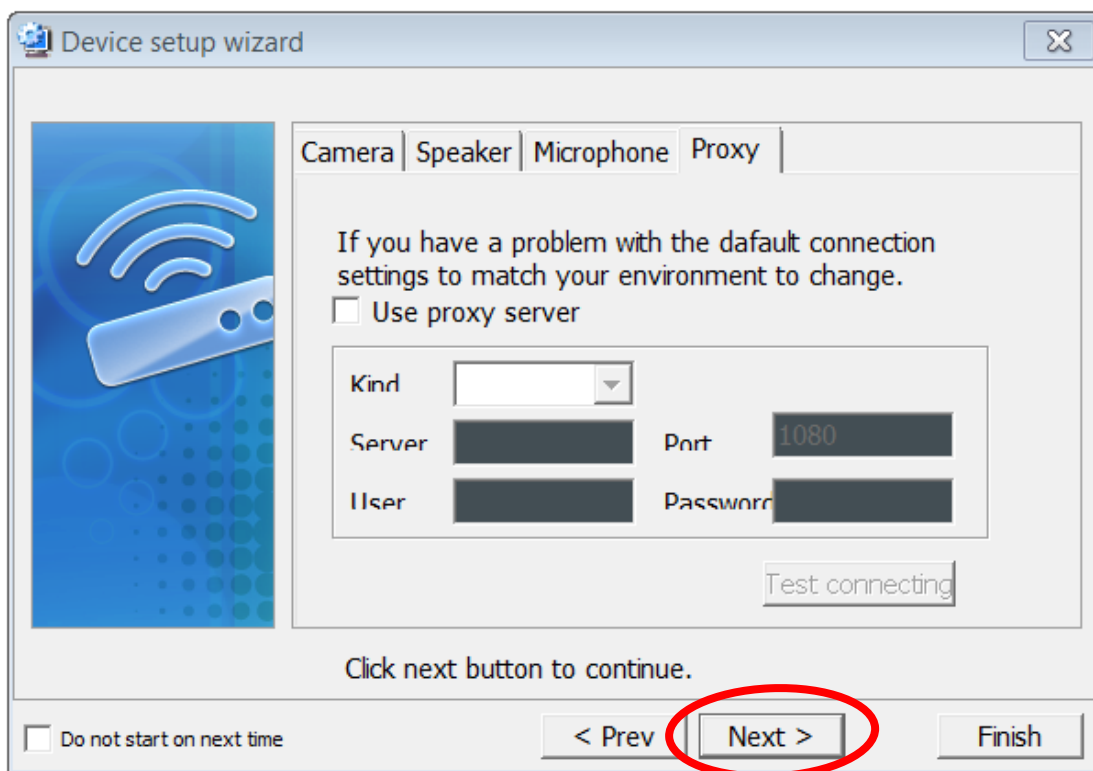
Device setup wizard

Camera | Speaker | Microphone | Proxy

If you have a problem with the dafault connection settings to match your environment to change.

Use proxy server

Kind

Server

Port 1080

User

Passworc

Test connecting

Click next button to continue.

Do not start on next time

< Prev

Next >

Finish